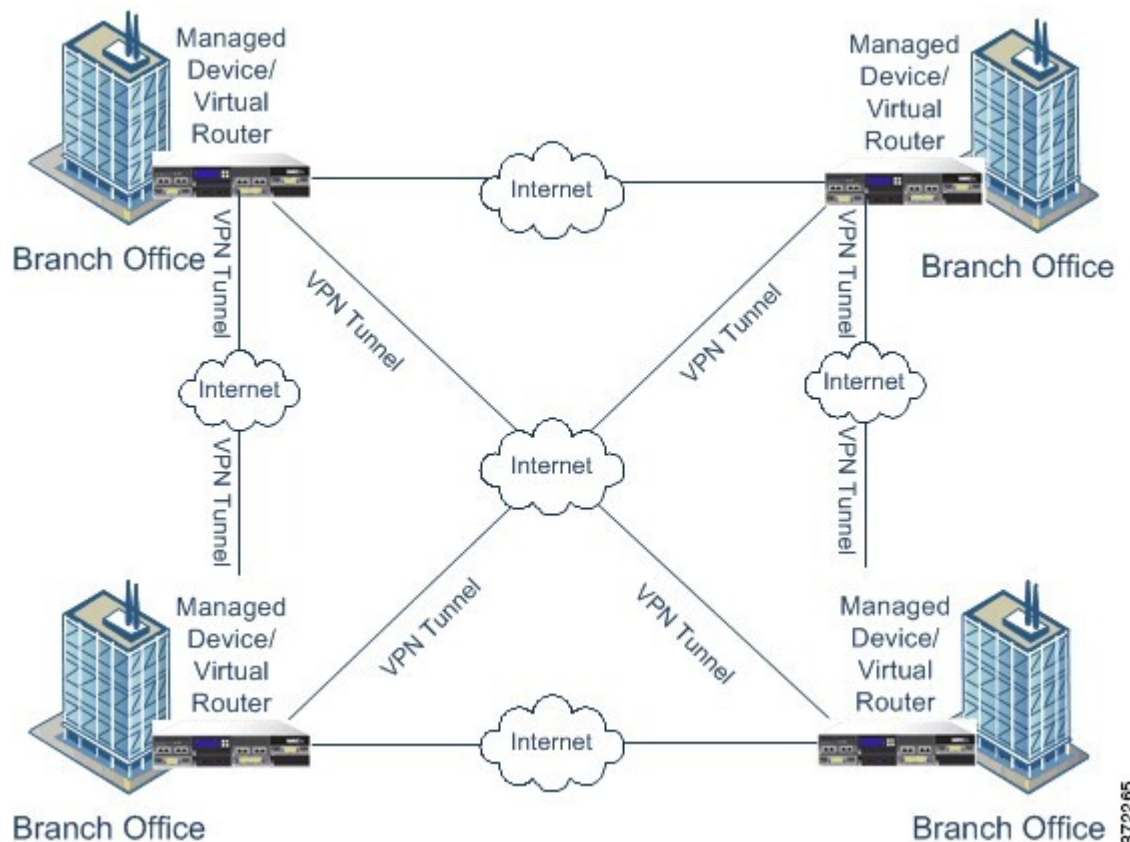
Managed Device/ Virtual Router

Managed Device/ Virtual Router

Internet

Branch Office

Branch Office

VPN Tunnel

VPN Tunnel

VPN Tunnel

VPN Tunnel

Internet

Internet

VPN Tunnel

Internet

VPN Tunnel

Managed Device/ Virtual Router

VPN Tunnel

VPN Tunnel

Managed Device/ Virtual Router

Internet

Branch Office

Branch Office

372265